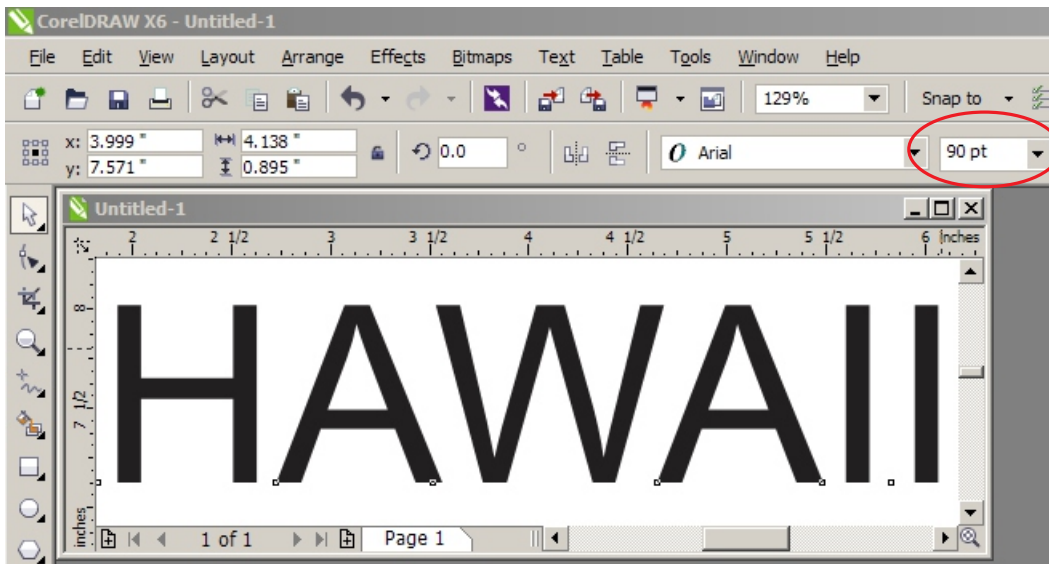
CorelDRAW X6 - Untitled-1

File Edit View Layout Arrange Effects Bitmaps Text Table Tools Window Help

129% Snap to

x: 3.999 " 4.138 " 0.0 ° Arial 90 pt
y: 7.571 " 0.895 "

Untitled-1

2 2 1/2 3 3 1/2 4 4 1/2 5 5 1/2 6 inches

8 7 1/2 7 inches

HAWAII

1 of 1 Page 1